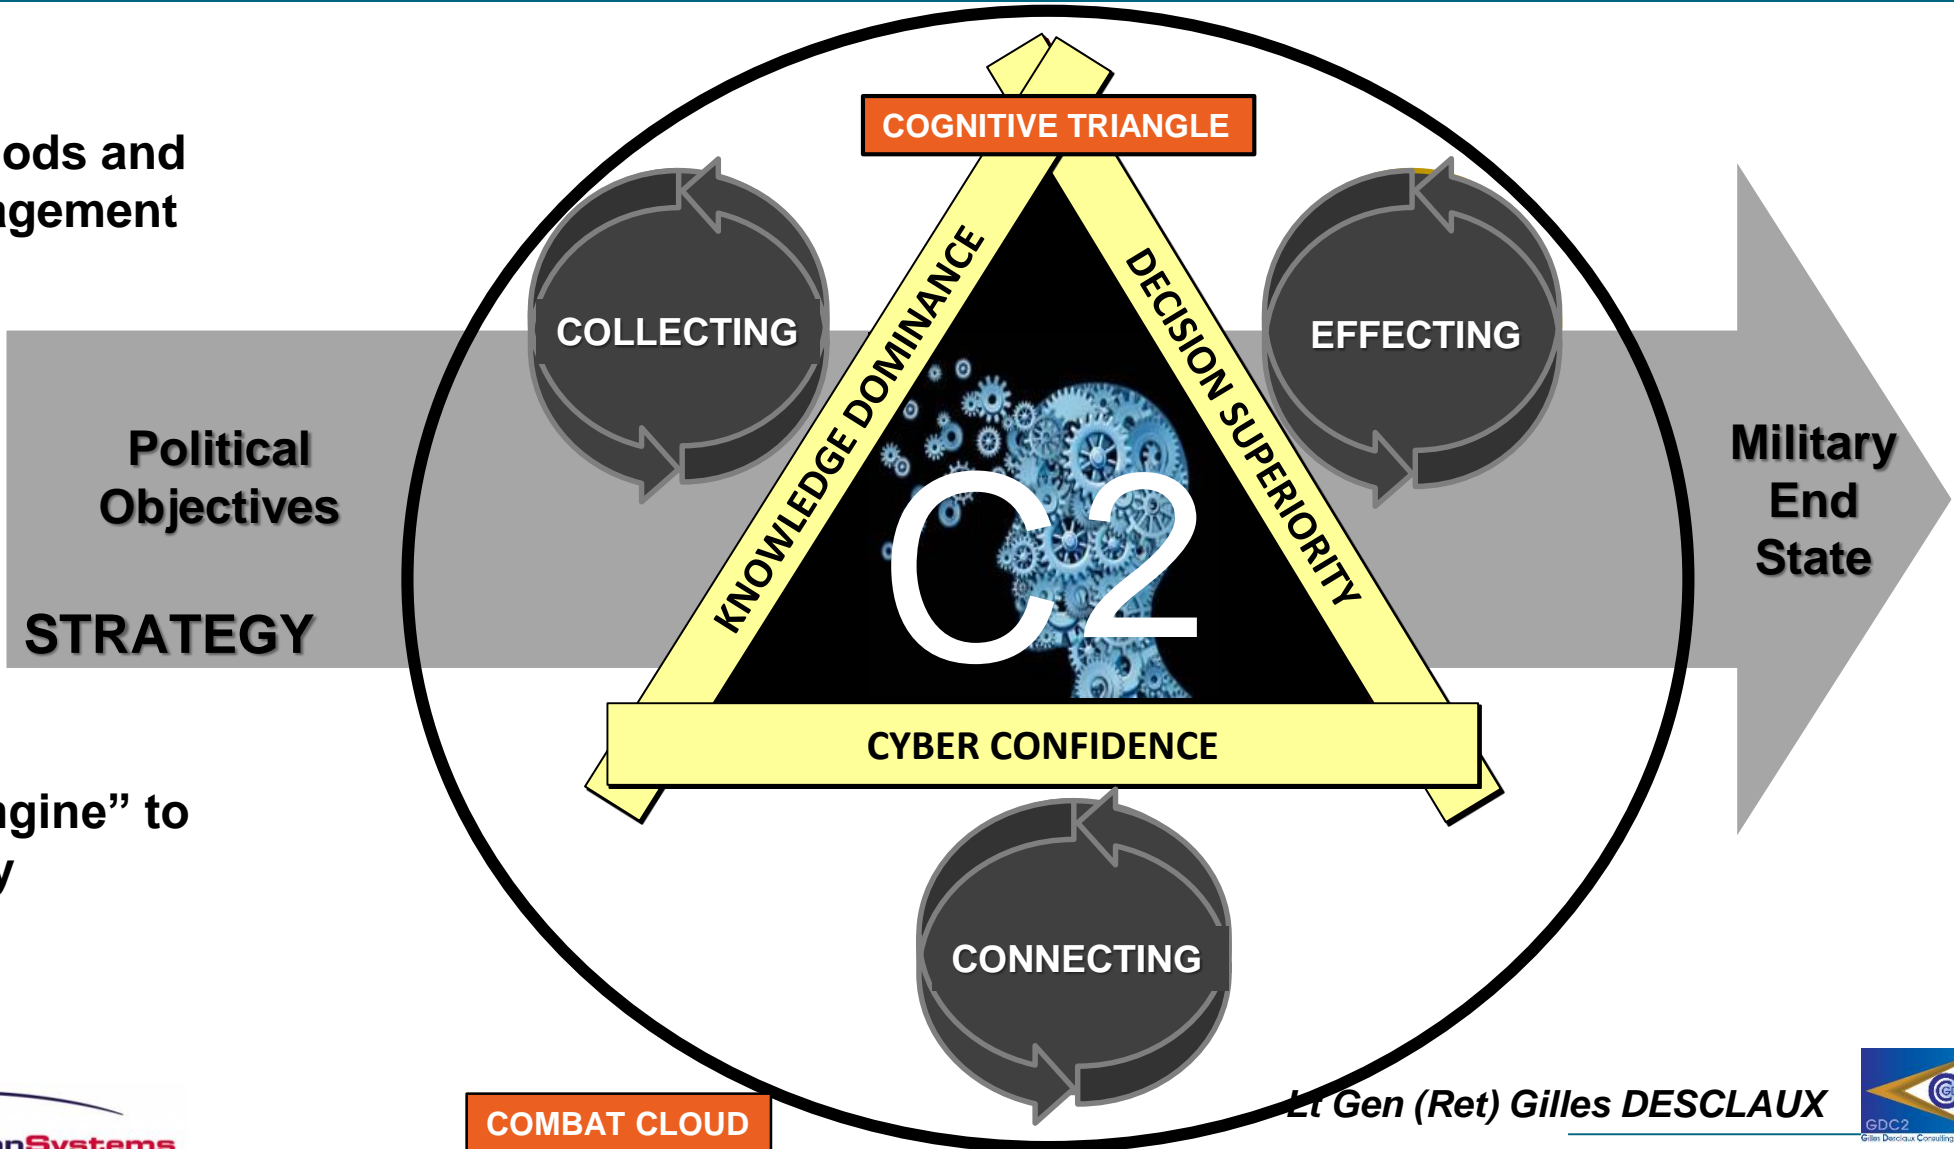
ods and
gement

gine" to
y

COGNITIVE TRIANGLE

COLLECTING

EFFECTING

Political Objectives

STRATEGY

KNOWLEDGE DOMINANCE

DECISION SUPERIORITY

C2

Military End State

CYBER CONFIDENCE

CONNECTING

COMBAT CLOUD

Lt Gen (Ret) Gilles DESCLAUX

GDC2
Gilles Desclaux Consulting

nSystems